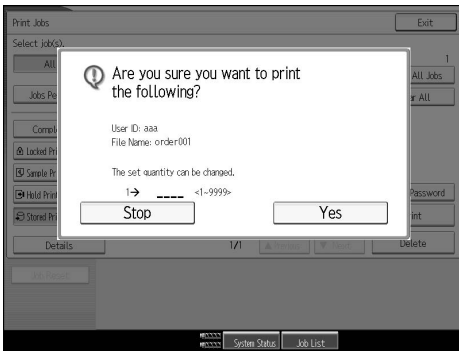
Print Jobs
Exit
Select job(s).
All
1
All Jobs
Jobs Pe
ar All
Compl
Locked Pri
Sample Pr
Hold Print
Password
Stored Pri
int
Details
1/1
Delete

Are you sure you want to print the following?

User ID: aaa
File Name: order001

The set quantity can be changed.
1→ ____ <1~9999>

Stop
Yes

System Status
Job List